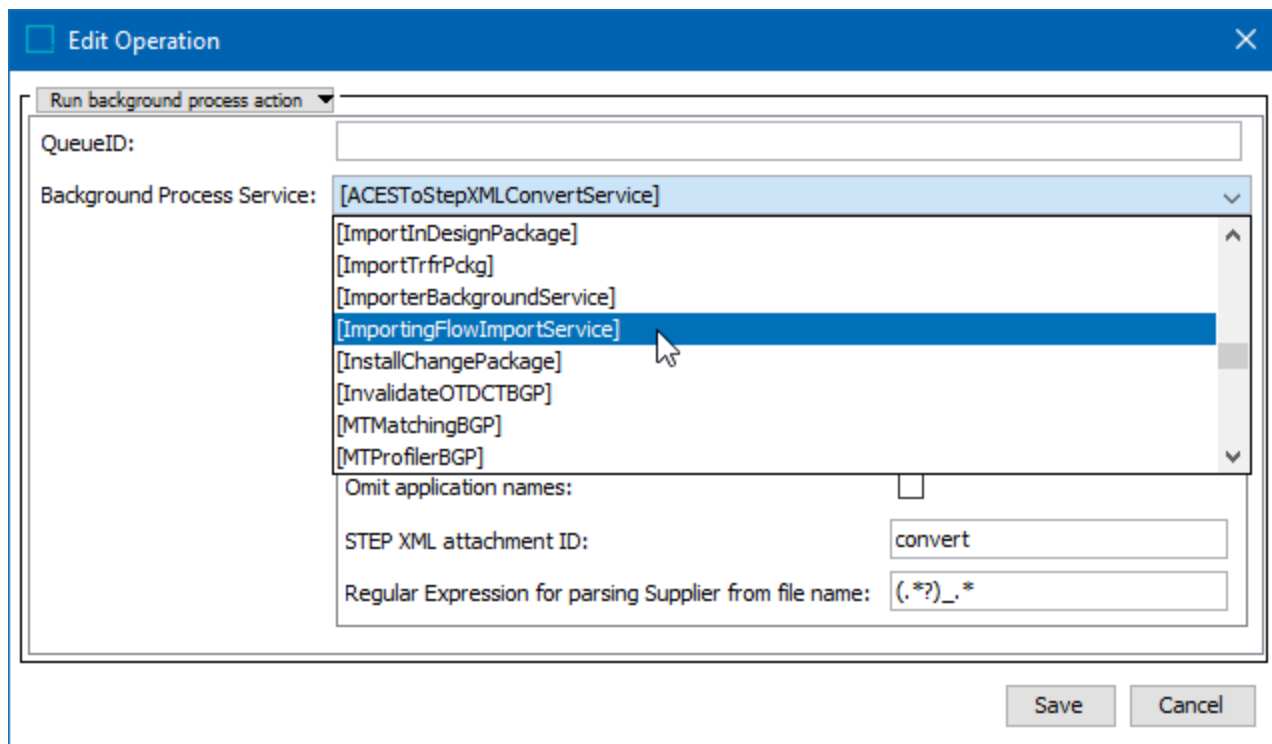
Edit Operation

Run background process action

QueueID:

Background Process Service: [ACESToStepXMLConvertService]

[ImportInDesignPackage]
[ImportTrfrPckg]
[ImporterBackgroundService]
[ImportingFlowImportService]
[InstallChangePackage]
[InvalidateOTDCTBGP]
[MTMatchingBGP]
[MTProfilerBGP]

Omit application names:

STEP XML attachment ID: convert

Regular Expression for parsing Supplier from file name: (.*?)_.*

Save Cancel